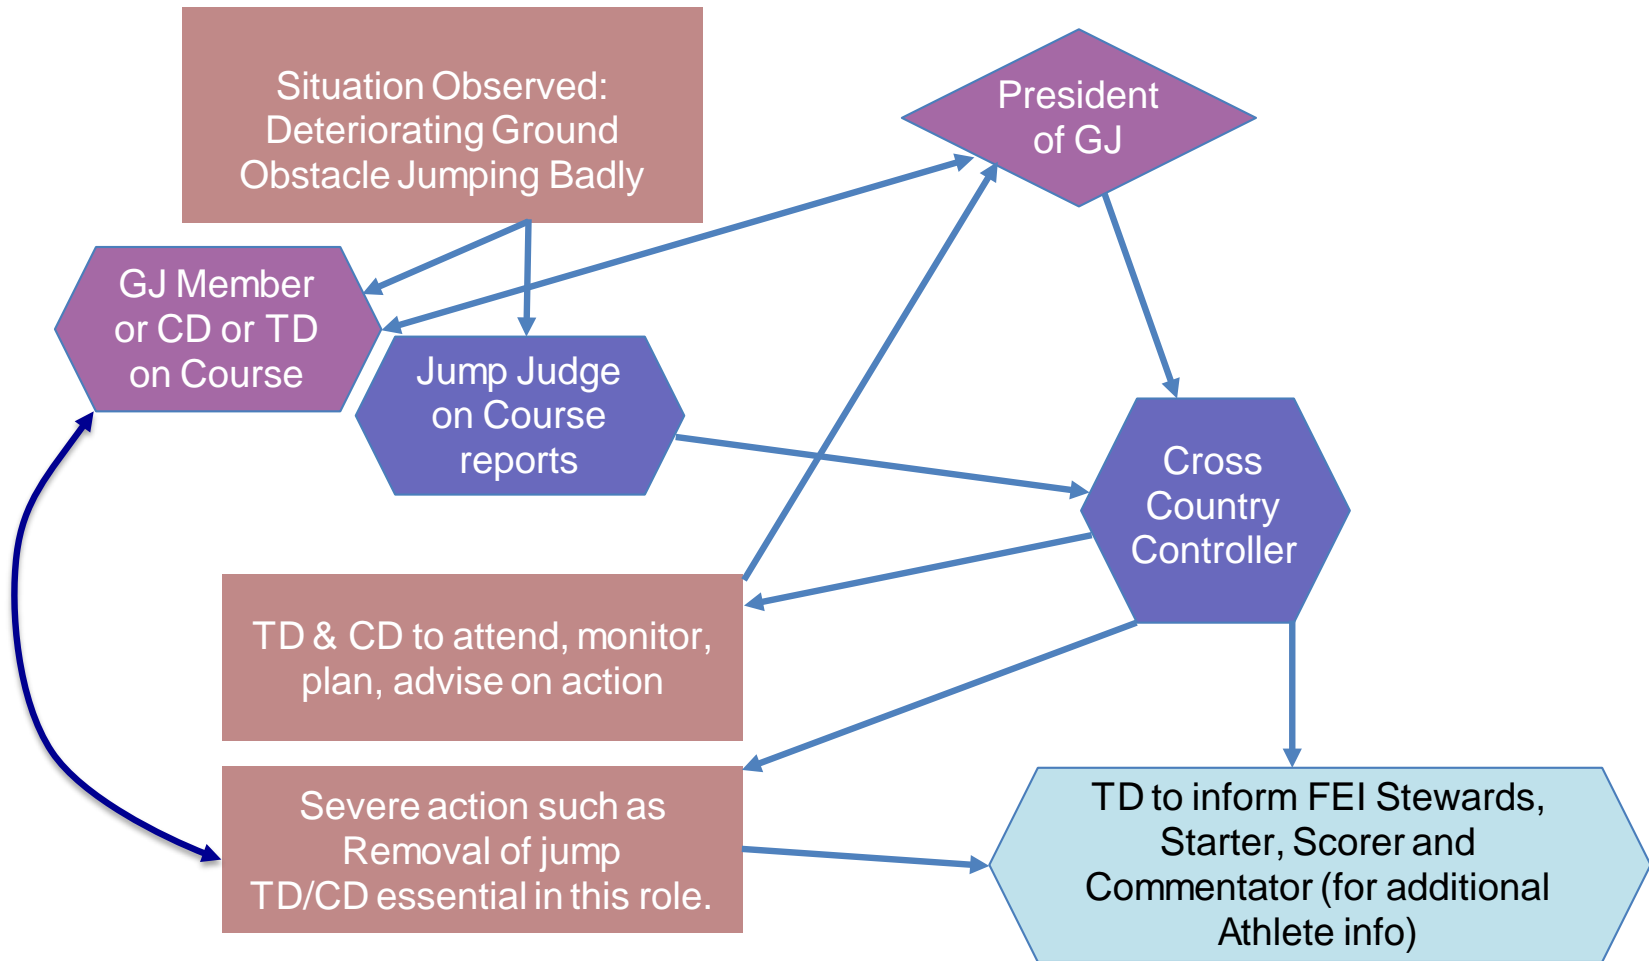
Situation Observed: Deteriorating Ground Obstacle Jumping Badly

President of GJ

GJ Member or CD or TD on Course

Jump Judge on Course reports

Cross Country Controller

TD & CD to attend, monitor, plan, advise on action

Severe action such as Removal of jump TD/CD essential in this role.

TD to inform FEI Stewards, Starter, Scorer and Commentator (for additional Athlete info)